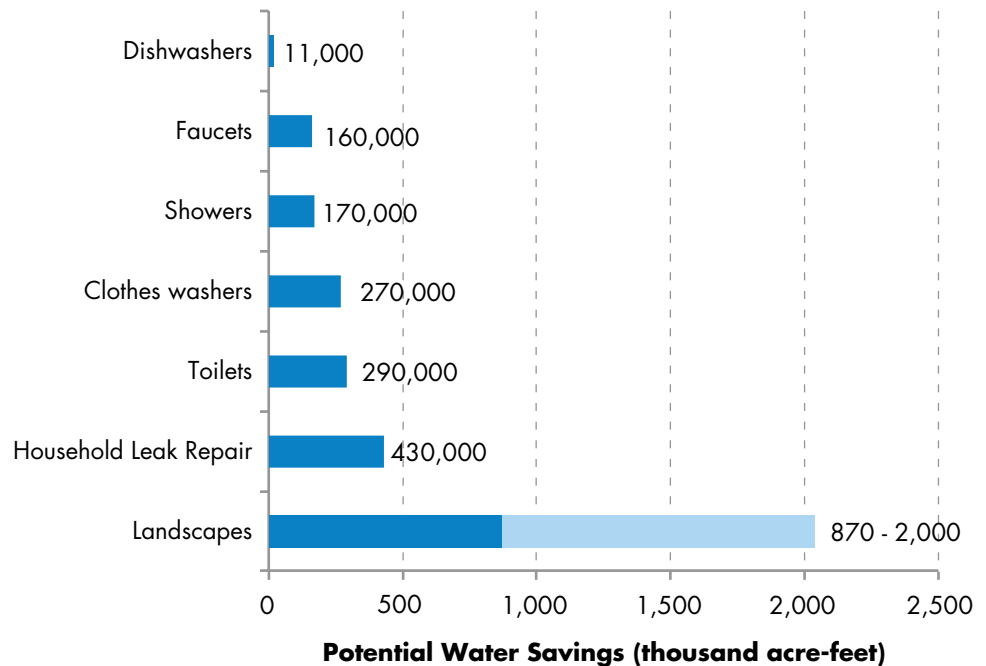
Dishwashers 11,000

Faucets 160,000

Showers 170,000

Clothes washers 270,000

Toilets 290,000

Household Leak Repair 430,000

Landscapes 870 - 2,000

0 500 1,000 1,500 2,000 2,500

Potential Water Savings (thousand acre-feet)